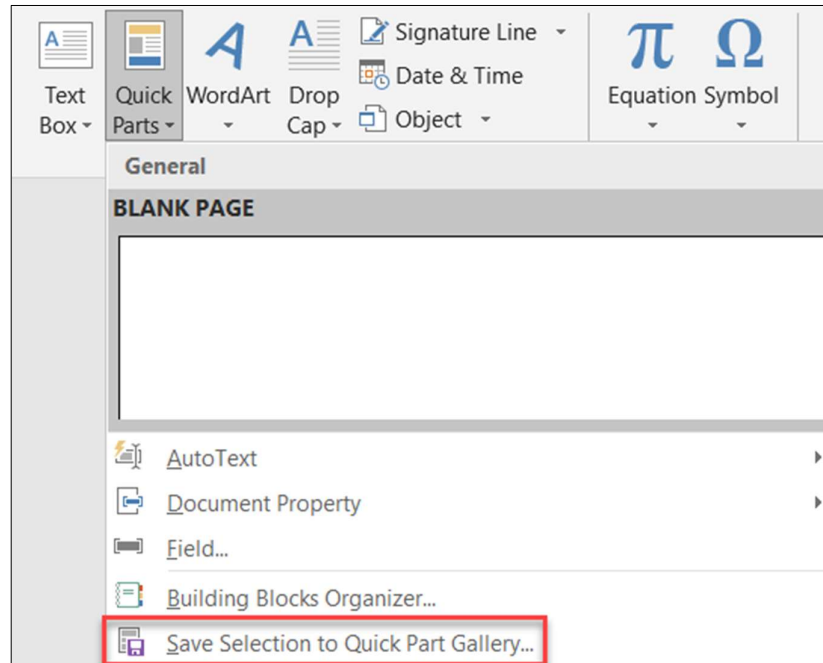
Text Box

Quick Parts

WordArt

Drop Cap

Signature Line

Date & Time

Object

Equation

Symbol

General

BLANK PAGE

AutoText

Document Property

Field...

Building Blocks Organizer...

Save Selection to Quick Part Gallery...